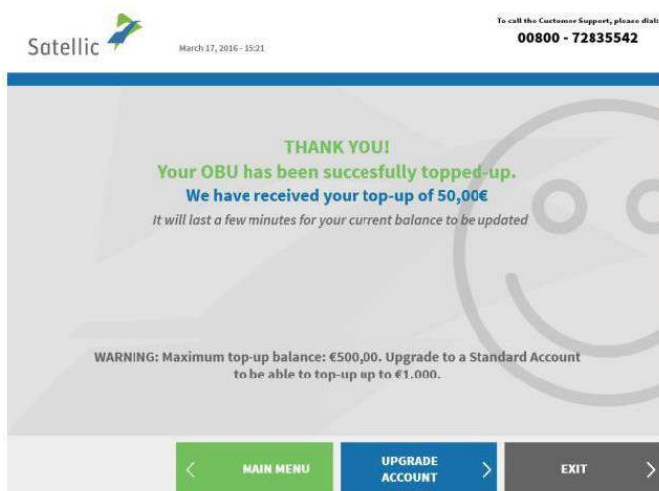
Satellic

March 17, 2016 - 15:21

To call the Customer Support, please dial:
00800 - 72835542

THANK YOU!
Your OBU has been succesfully topped-up.
We have received your top-up of 50,00€
It will last a few minutes for your current balance to be updated

WARNING: Maximum top-up balance: €500,00. Upgrade to a Standard Account to be able to top-up up to €1.000.

MAIN MENU

UPGRADE ACCOUNT

EXIT